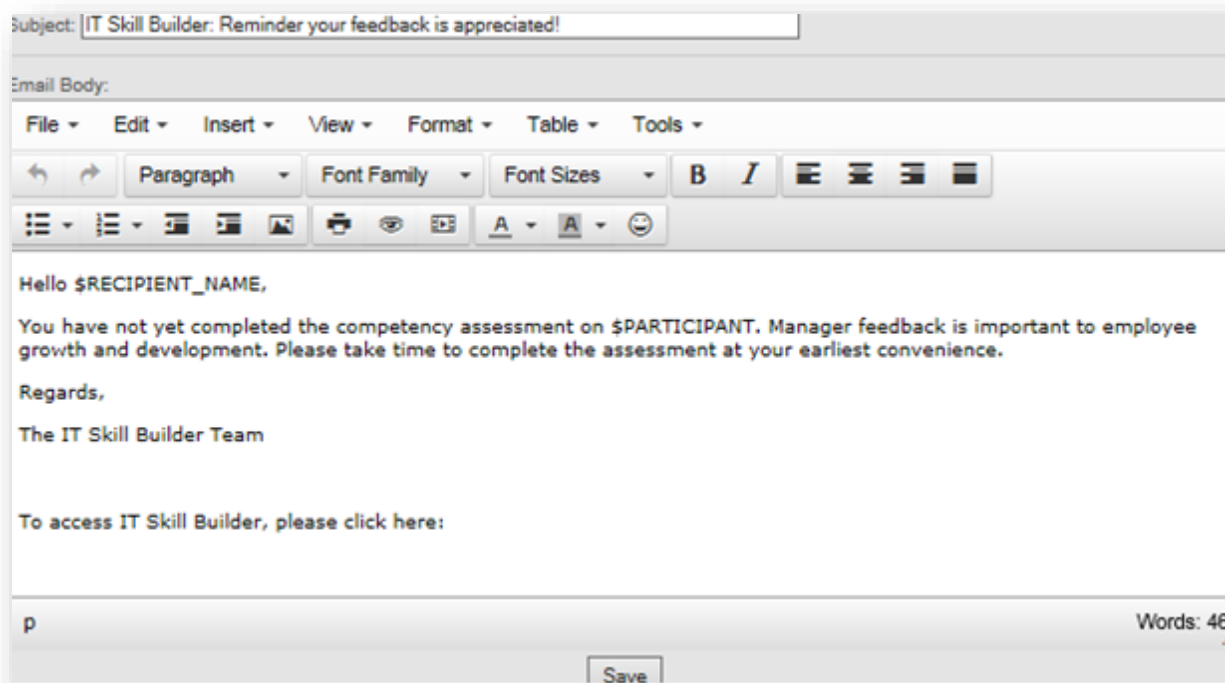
Subject: IT Skill Builder: Reminder your feedback is appreciated!

Email Body:

File ▾ Edit ▾ Insert ▾ View ▾ Format ▾ Table ▾ Tools ▾

Paragraph ▾ Font Family ▾ Font Sizes ▾ B I

A ▾ A ▾

Hello $RECIPIENT_NAME,

You have not yet completed the competency assessment on $PARTICIPANT. Manager feedback is important to employee growth and development. Please take time to complete the assessment at your earliest convenience.

Regards,

The IT Skill Builder Team

To access IT Skill Builder, please click here:

p

Words: 46

Save